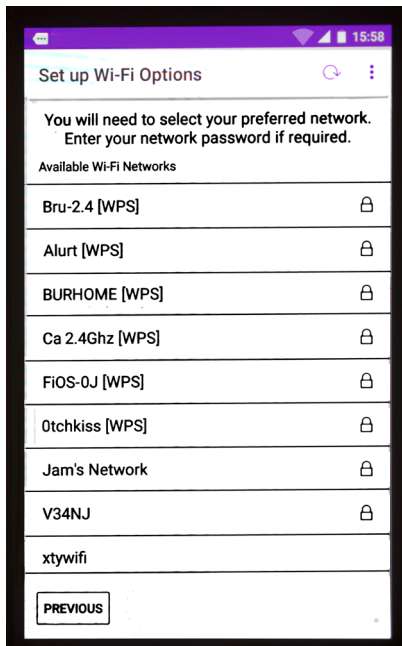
15:58

Set up Wi-Fi Options

You will need to select your preferred network. Enter your network password if required.

Available Wi-Fi Networks

Bru-2.4 [WPS]

Alurt [WPS]

BURHOME [WPS]

Ca 2.4Ghz [WPS]

FiOS-0J [WPS]

0tchkiss [WPS]

Jam's Network

V34NJ

xtywifi

PREVIOUS